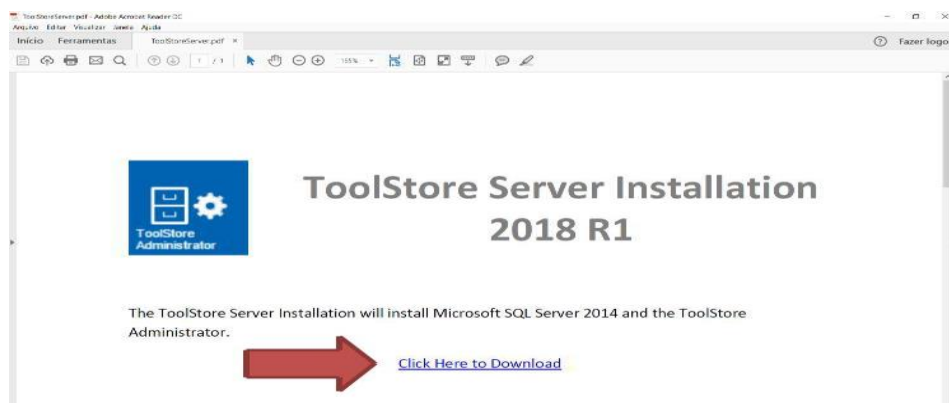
ToolStoreServer.pdf - Adobe Acrobat Reader DC
Arquivo Editar Visualizar Janela Ajuda
Início Ferramentas ToolStoreServer.pdf ×
Fazer logon
1 / 1
155%

ToolStore Administrator

ToolStore Server Installation 2018 R1

The ToolStore Server Installation will install Microsoft SQL Server 2014 and the ToolStore Administrator.

Click Here to Download